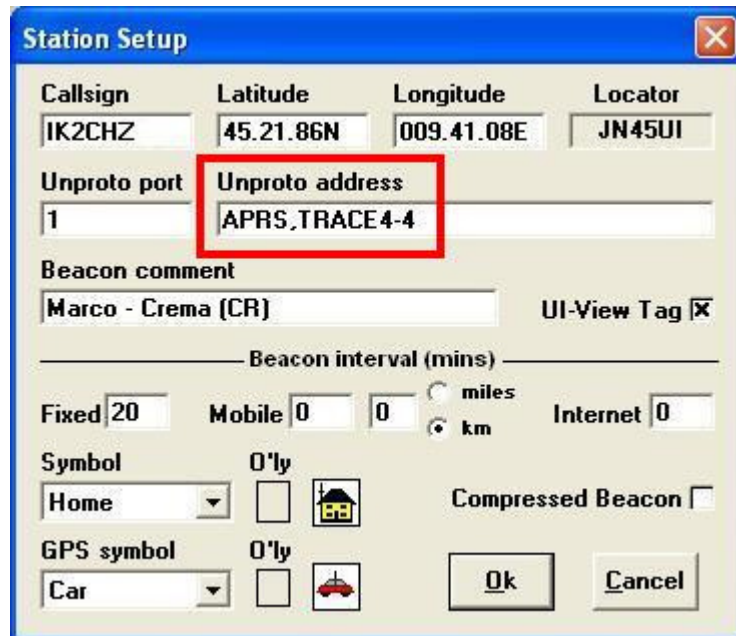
Station Setup

Callsign
IK2CHZ

Latitude
45.21.86N

Longitude
009.41.08E

Locator
JN45UI

Unproto port
1

Unproto address
APRS,TRACE4-4

Beacon comment
Marco - Crema (CR)

UI-View Tag

Beacon interval (mins)

Fixed 20

Mobile 0

0

miles

km

Internet 0

Symbol
Home

O'ly

Compressed Beacon

GPS symbol
Car

O'ly

Ok

Cancel